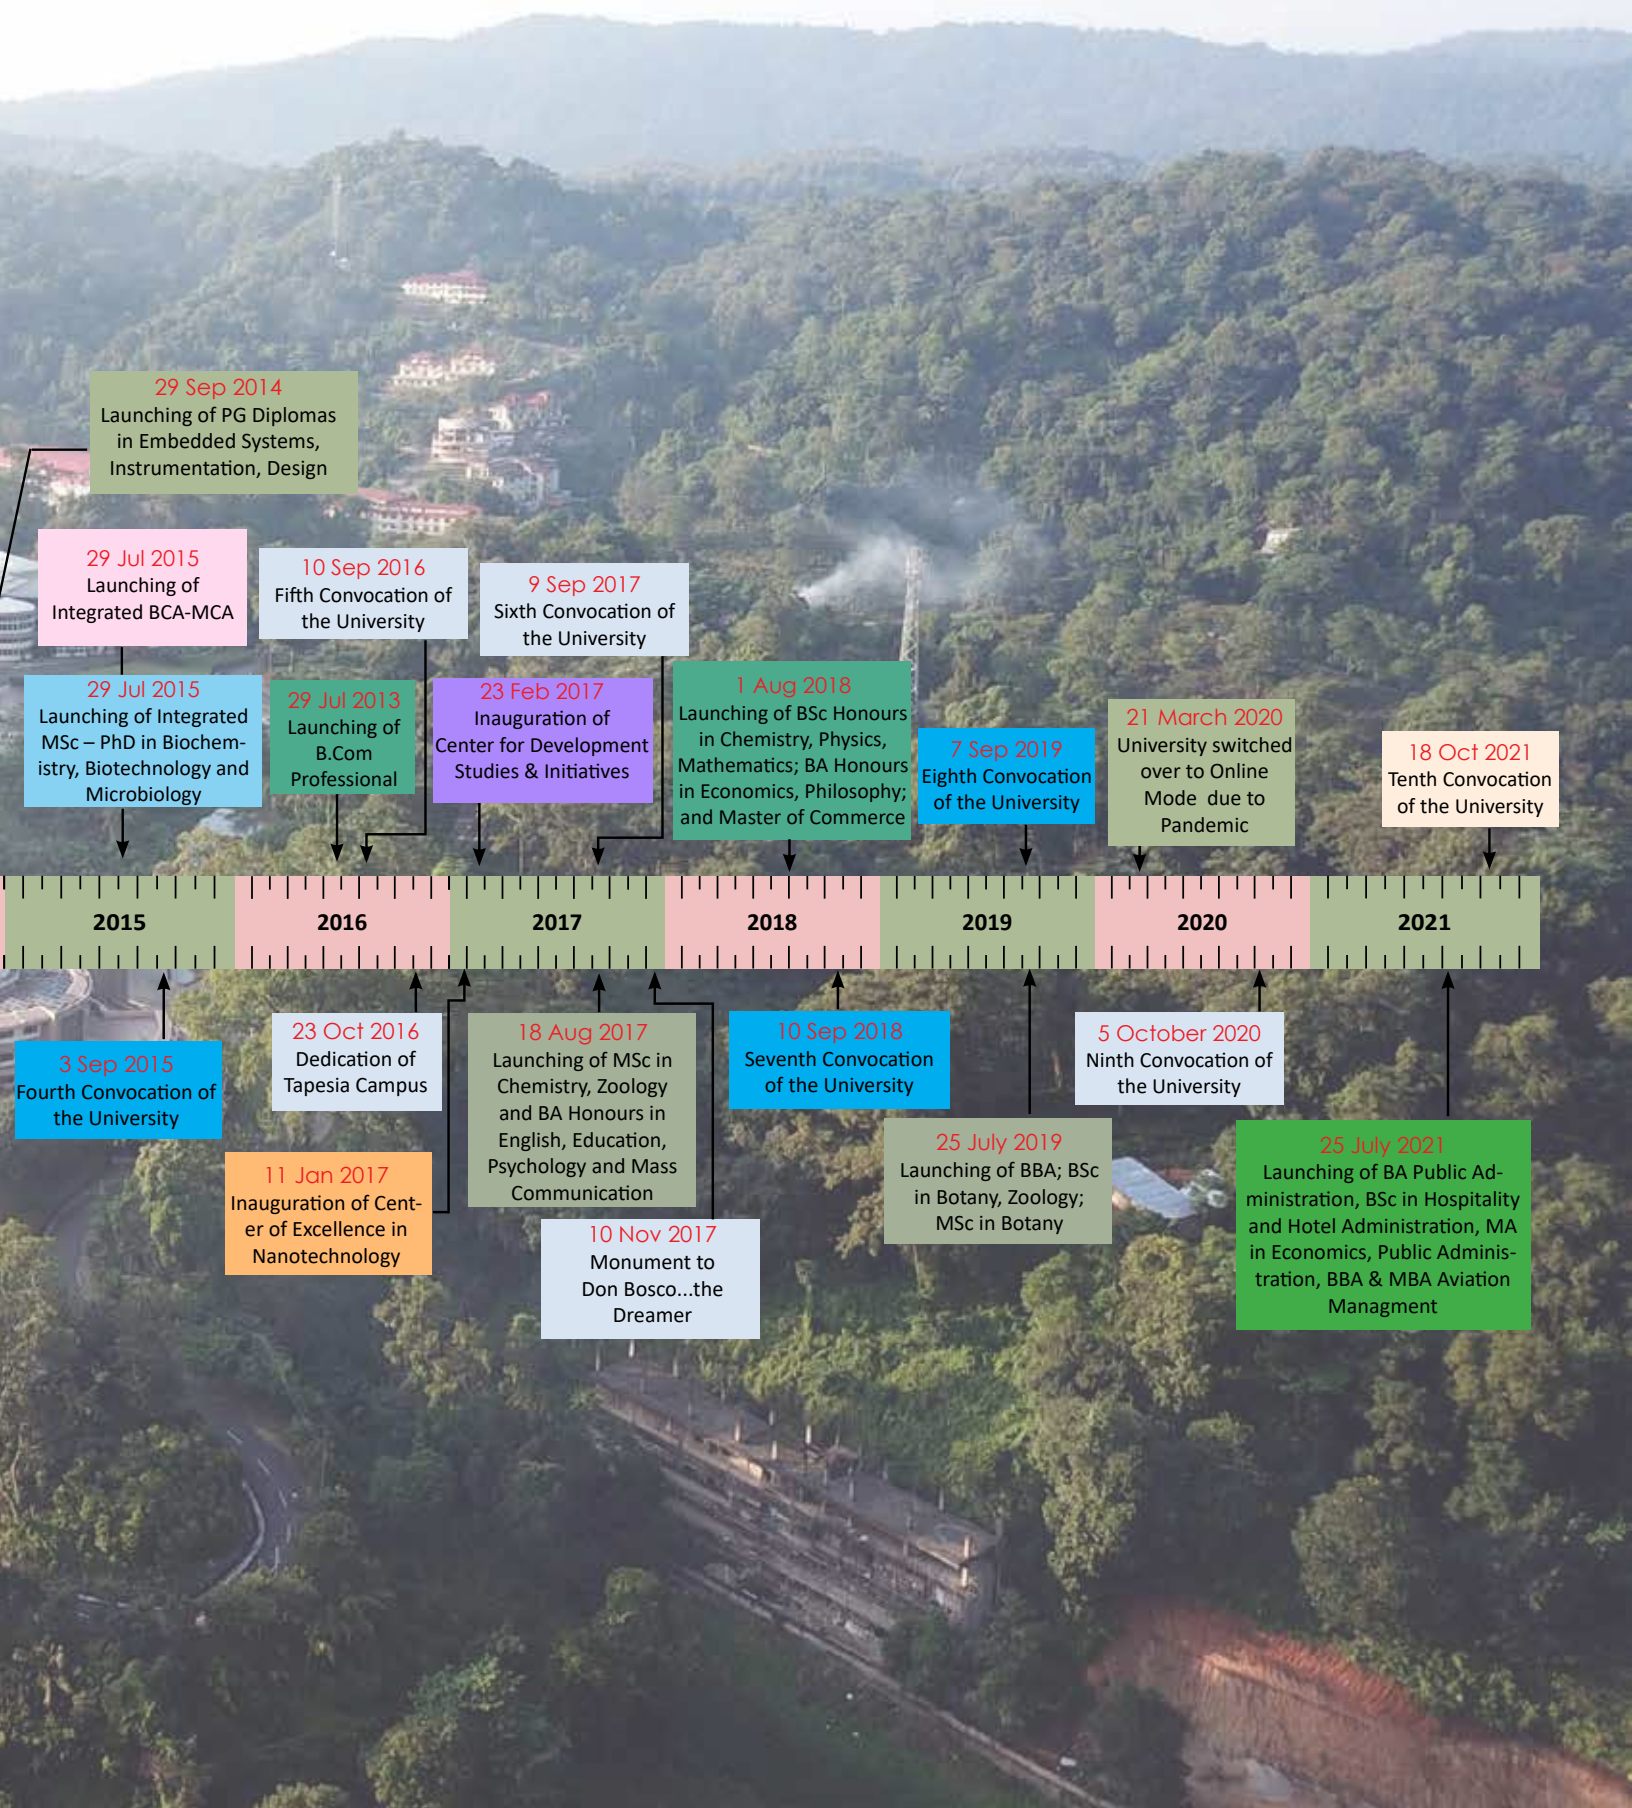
29 Sep 2014
Launching of PG Diplomas in Embedded Systems, Instrumentation, Design

29 Jul 2015
Launching of Integrated BCA-MCA

10 Sep 2016
Fifth Convocation of the University

9 Sep 2017
Sixth Convocation of the University

29 Jul 2015
Launching of Integrated MSc – PhD in Biochemistry, Biotechnology and Microbiology

29 Jul 2013
Launching of B.Com Professional

23 Feb 2017
Inauguration of Center for Development Studies & Initiatives

1 Aug 2018
Launching of BSc Honours in Chemistry, Physics, Mathematics; BA Honours in Economics, Philosophy; and Master of Commerce

7 Sep 2019
Eighth Convocation of the University

21 March 2020
University switched over to Online Mode due to Pandemic

18 Oct 2021
Tenth Convocation of the University

2015 2016 2017 2018 2019 2020 2021

3 Sep 2015
Fourth Convocation of the University

23 Oct 2016
Dedication of Tapesia Campus

18 Aug 2017
Launching of MSc in Chemistry, Zoology and BA Honours in English, Education, Psychology and Mass Communication

10 Sep 2018
Seventh Convocation of the University

5 October 2020
Ninth Convocation of the University

11 Jan 2017
Inauguration of Center of Excellence in Nanotechnology

10 Nov 2017
Monument to Don Bosco...the Dreamer

25 July 2019
Launching of BBA; BSc in Botany, Zoology; MSc in Botany

25 July 2021
Launching of BA Public Administration, BSc in Hospitality and Hotel Administration, MA in Economics, Public Administration, BBA & MBA Aviation Managment